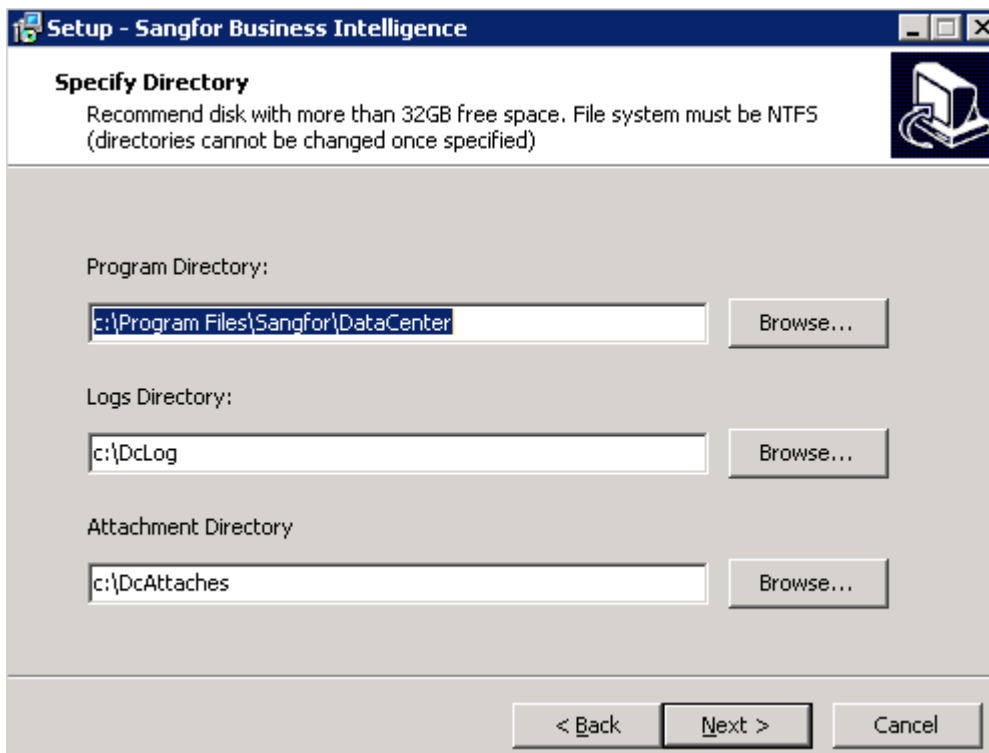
Setup - Sangfor Business Intelligence

Specify Directory
Recommend disk with more than 32GB free space. File system must be NTFS (directories cannot be changed once specified)

Program Directory:

c:\Program Files\Sangfor\DataCenter

Browse...

Logs Directory:

c:\DcLog

Browse...

Attachment Directory

c:\DcAttaches

Browse...

< Back

Next >

Cancel